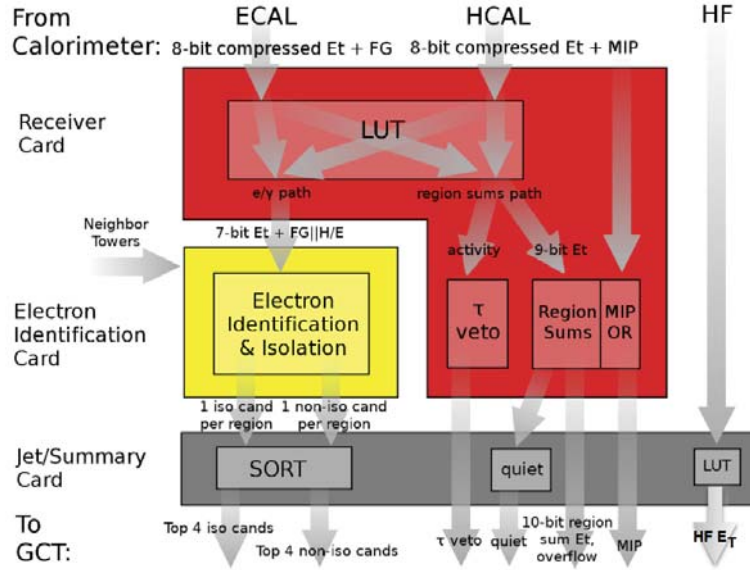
From Calorimeter:

ECAL
8-bit compressed Et + FG

HCAL
8-bit compressed Et + MIP

HF

Receiver Card

LUT

e/γ path

region sums path

Neighbor Towers

7-bit Et + FG||H/E

activity

9-bit Et

Electron Identification Card

Electron Identification & Isolation

τ veto

Region Sums

MIP OR

1 iso cand per region

1 non-iso cand per region

Jet/Summary Card

SORT

quiet

LUT

To GCT:

Top 4 iso cands

Top 4 non-iso cands

τ veto

quiet

10-bit region sum Et, overflow

MIP

HF $E_T$